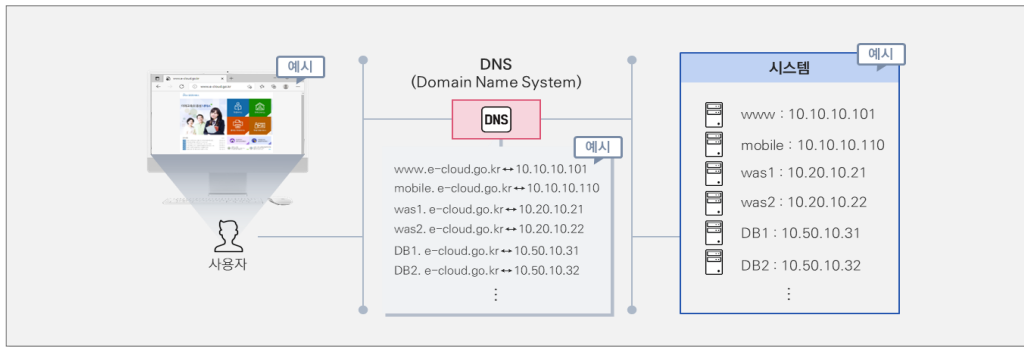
예시

사용자

DNS
(Domain Name System)

DNS

예시

www.e-cloud.go.kr ↔ 10.10.10.101
mobile. e-cloud.go.kr ↔ 10.10.10.110
was1. e-cloud.go.kr ↔ 10.20.10.21
was2. e-cloud.go.kr ↔ 10.20.10.22
DB1. e-cloud.go.kr ↔ 10.50.10.31
DB2. e-cloud.go.kr ↔ 10.50.10.32
⋮

시스템

예시

www : 10.10.10.101
mobile : 10.10.10.110
was1 : 10.20.10.21
was2 : 10.20.10.22
DB1 : 10.50.10.31
DB2 : 10.50.10.32
⋮